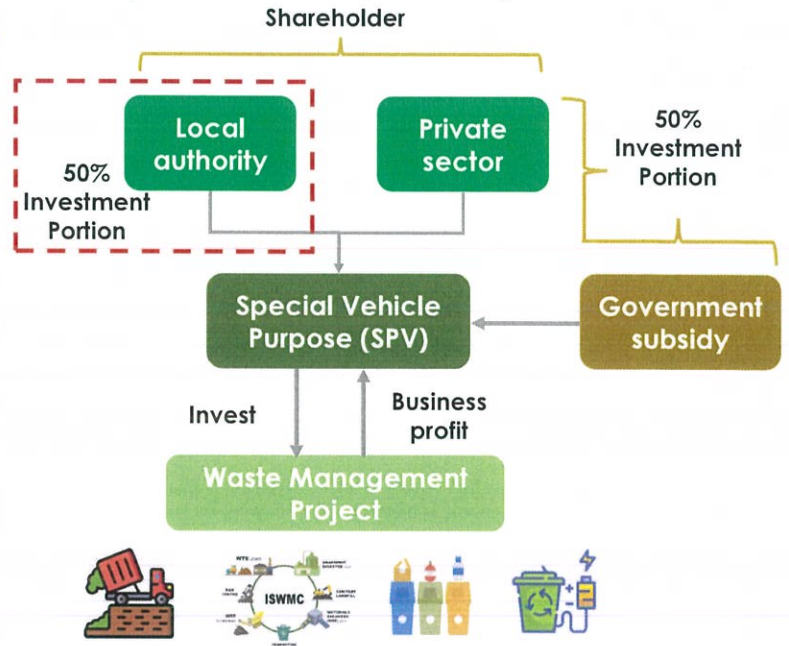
Shareholder

Local authority

Private sector

50% Investment Portion

50% Investment Portion

Special Vehicle Purpose (SPV)

Government subsidy

Invest

Business profit

Waste Management Project

WTE

ISWMC

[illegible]